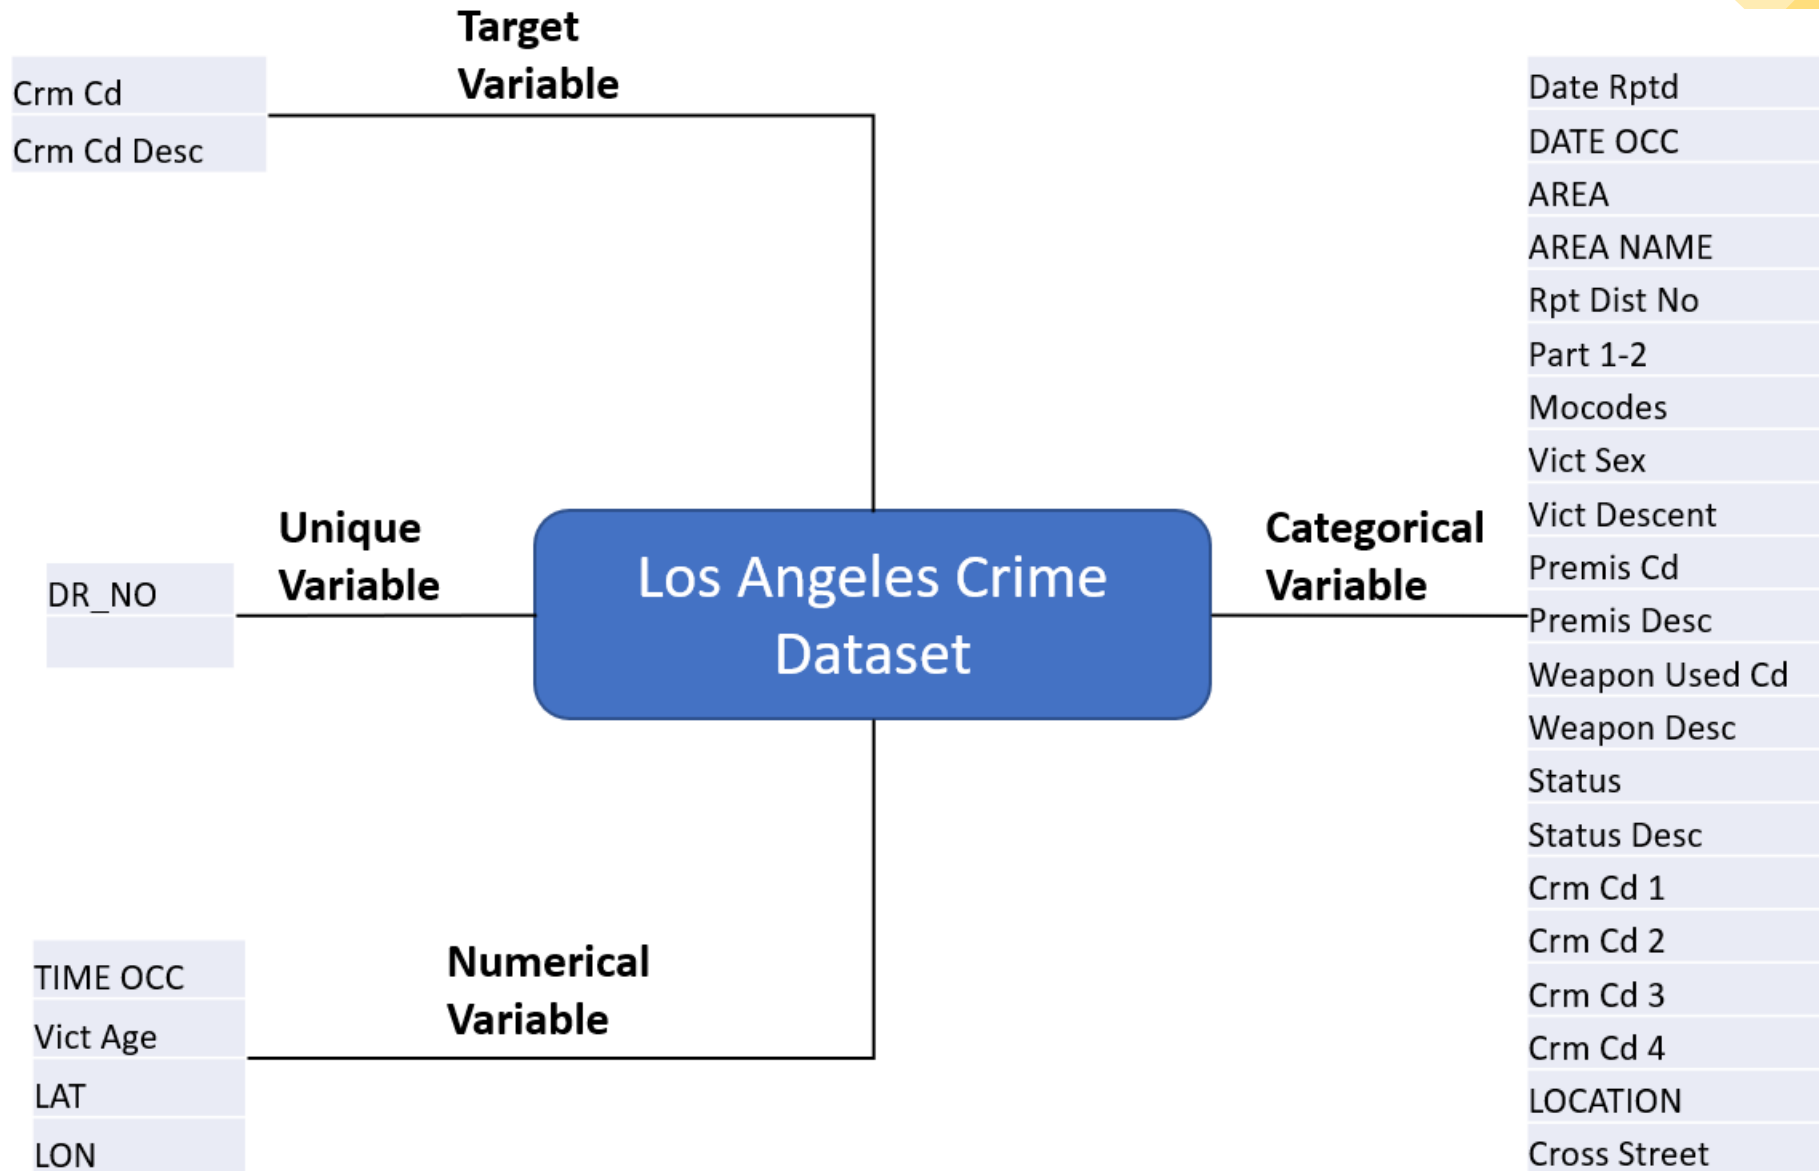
Target Variable

Crm Cd
Crm Cd Desc

Unique Variable

DR_NO

Los Angeles Crime Dataset

Categorical Variable

Date Rptd
DATE OCC
AREA
AREA NAME
Rpt Dist No
Part 1-2
Mocodes
Vict Sex
Vict Descent
Premis Cd
Premis Desc
Weapon Used Cd
Weapon Desc
Status
Status Desc
Crm Cd 1
Crm Cd 2
Crm Cd 3
Crm Cd 4
LOCATION
Cross Street

Numerical Variable

TIME OCC
Vict Age
LAT
LON